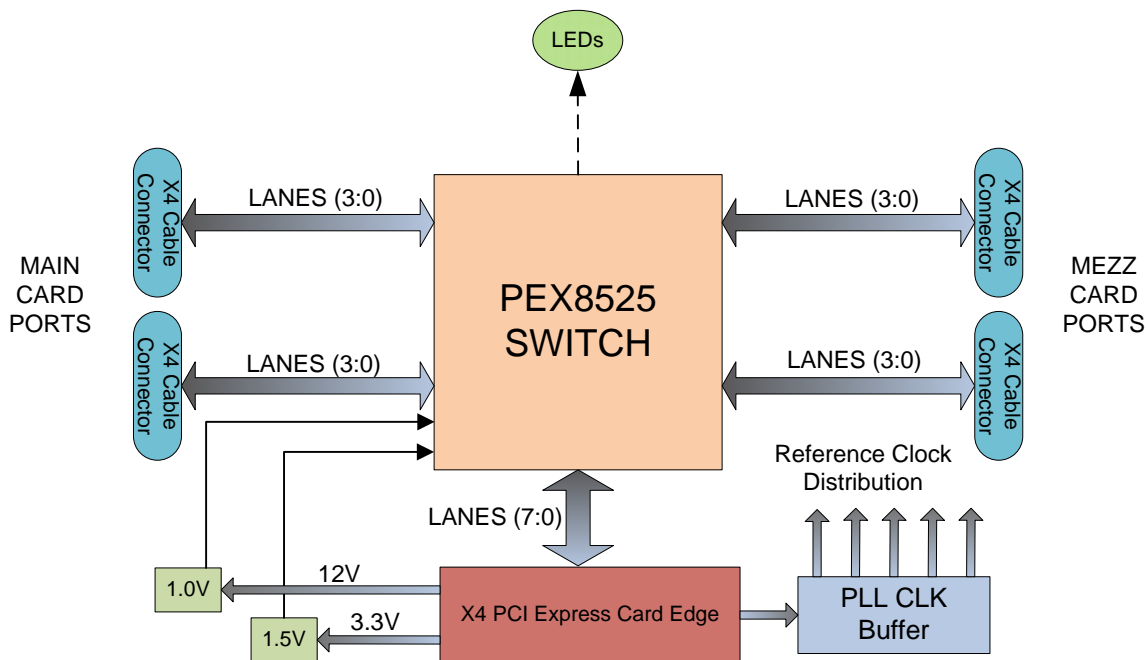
LEDs

X4 Cable Connector

LANES (3:0)

LANES (3:0)

X4 Cable Connector

MAIN CARD PORTS

PEX8525 SWITCH

MEZZ CARD PORTS

X4 Cable Connector

LANES (3:0)

LANES (3:0)

X4 Cable Connector

Reference Clock Distribution

LANES (7:0)

1.0V

12V

1.5V

3.3V

X4 PCI Express Card Edge

PLL CLK Buffer